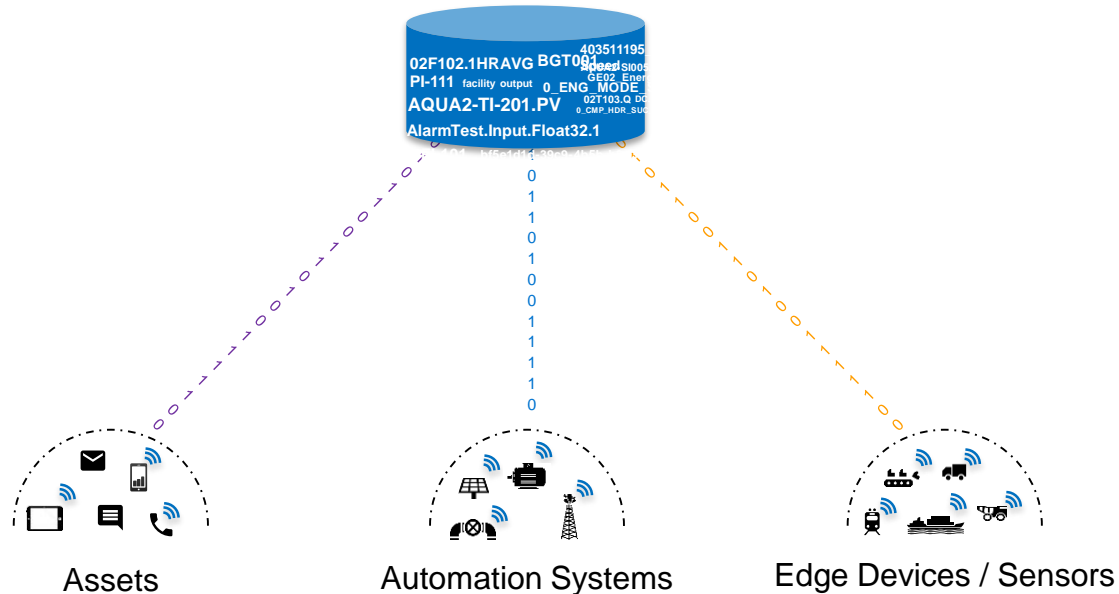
403511195
02F102.1HRAVG BGT001
Speed SI005
PI-111 facility output
GE02_Ener
0_ENG_MODE_
AQUA2-TI-201.PV
02T103.Q DC
0_CMP_HDR_SUC
AlarmTest.Input.Float32.1

0 1 1 0 1 0 0 1 1 1 1 0

0 1 1 0 0 1 1 0 1 0 1 0 0 1 0 1 0 0

0 1 1 0 0 1 1 0 1 0 0 1 1 1 0 0

Assets

Automation Systems

Edge Devices / Sensors